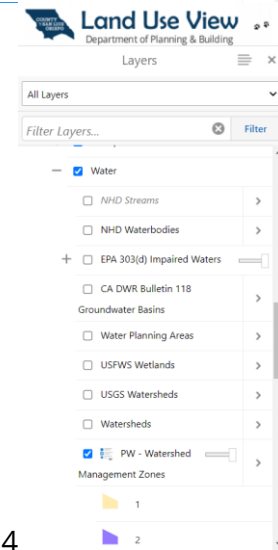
COUNTY of SAN LUIS OBISPO

Land Use View
Department of Planning & Building

Layers

All Layers

Filter Layers...
Filter

Water
NHD Streams
NHD Waterbodies
EPA 303(d) Impaired Waters
CA DWR Bulletin 118 Groundwater Basins
Water Planning Areas
USFWS Wetlands
USGS Watersheds
Watersheds
PW - Watershed Management Zones
1
2

4